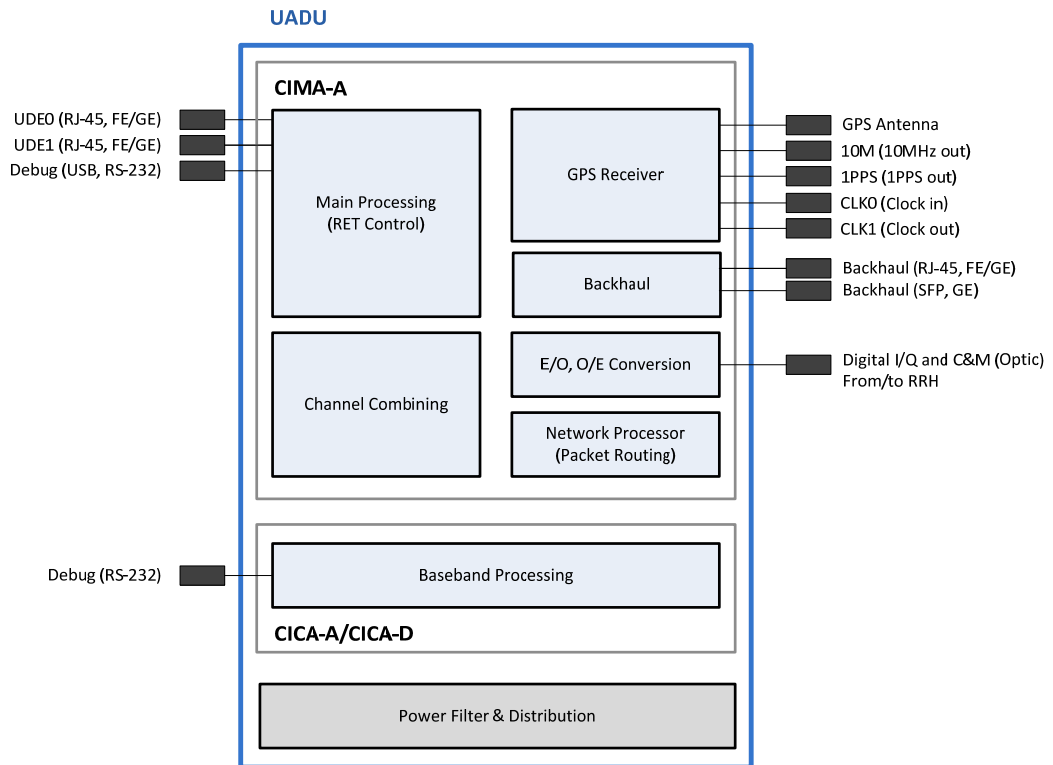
UADU

CIMA-A

UDE0 (RJ-45, FE/GE)
UDE1 (RJ-45, FE/GE)
Debug (USB, RS-232)

Main Processing
(RET Control)

GPS Receiver

GPS Antenna
10M (10MHz out)
1PPS (1PPS out)
CLK0 (Clock in)
CLK1 (Clock out)

Backhaul

Backhaul (RJ-45, FE/GE)
Backhaul (SFP, GE)

Channel Combining

E/O, O/E Conversion

Digital I/Q and C&M (Optic)
From/to RRH

Network Processor
(Packet Routing)

Debug (RS-232)

Baseband Processing

CICA-A/CICA-D

Power Filter & Distribution